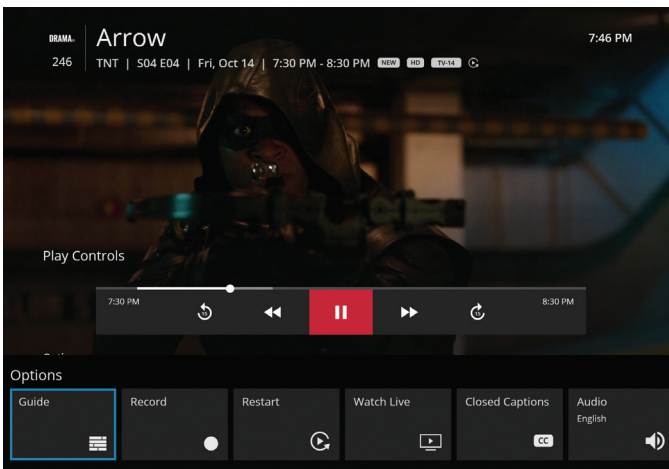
DRAMA
246

Arrow

TNT | S04 E04 | Fri, Oct 14 | 7:30 PM - 8:30 PM NEW HD TV-14

7:46 PM

Play Controls

7:30 PM

8:30 PM

Options

Guide

Record

Restart

Watch Live

Closed Captions
CC

Audio
English